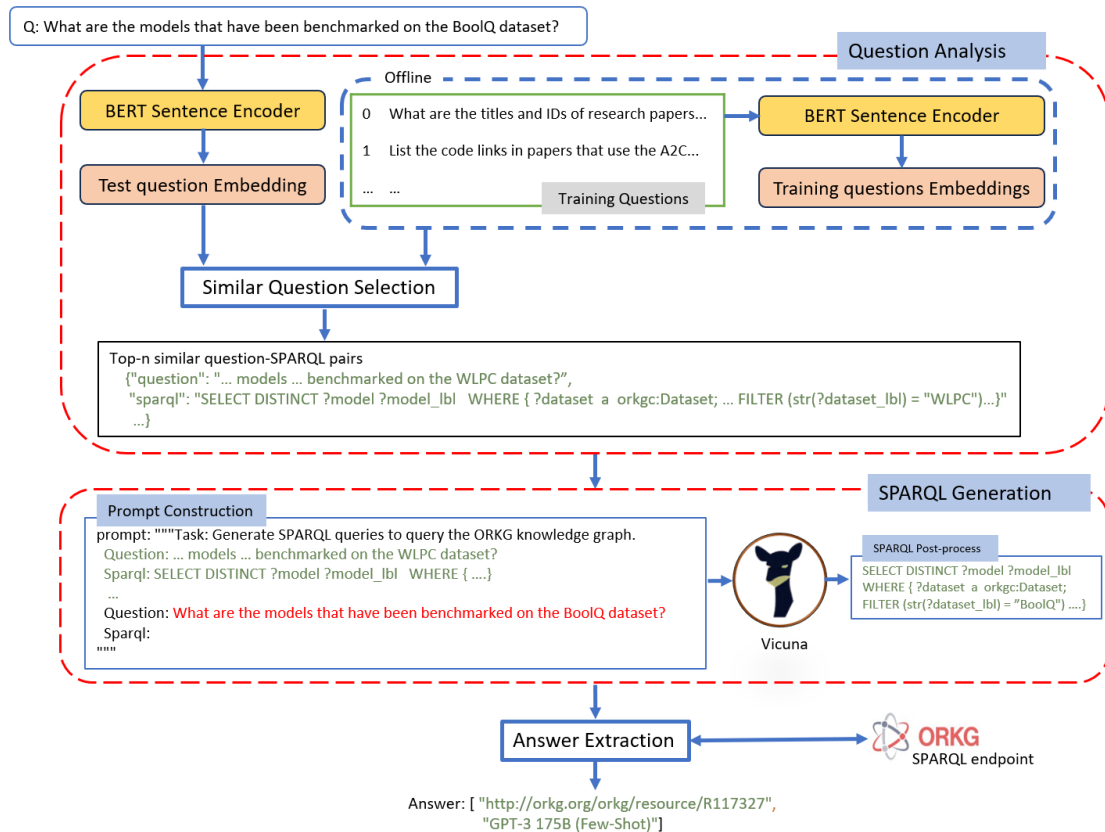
Q: What are the models that have been benchmarked on the BoolQ dataset?

Question Analysis

BERT Sentence Encoder

Test question Embedding

Offline

0 What are the titles and IDs of research papers...

1 List the code links in papers that use the A2C...

... ...

Training Questions

BERT Sentence Encoder

Training questions Embeddings

Similar Question Selection

Top-n similar question-SPARQL pairs
{"question": "... models ... benchmarked on the WLPC dataset?",
"sparql": "SELECT DISTINCT ?model ?model_lbl WHERE { ?dataset a orkgc:Dataset; ... FILTER (str(?dataset_lbl) = "WLPC")...}"
...}

SPARQL Generation

Prompt Construction

prompt: """Task: Generate SPARQL queries to query the ORKG knowledge graph.
Question: ... models ... benchmarked on the WLPC dataset?
Sparql: SELECT DISTINCT ?model ?model_lbl WHERE { ....}
...
Question: What are the models that have been benchmarked on the BoolQ dataset?
Sparql:
"""

Vicuna

SPARQL Post-process

SELECT DISTINCT ?model ?model_lbl
WHERE { ?dataset a orkgc:Dataset;
FILTER (str(?dataset_lbl) = "BoolQ") ....}

Answer Extraction

ORKG
SPARQL endpoint

Answer: [ "http://orkg.org/orkg/resource/R117327",
"GPT-3 175B (Few-Shot)"]